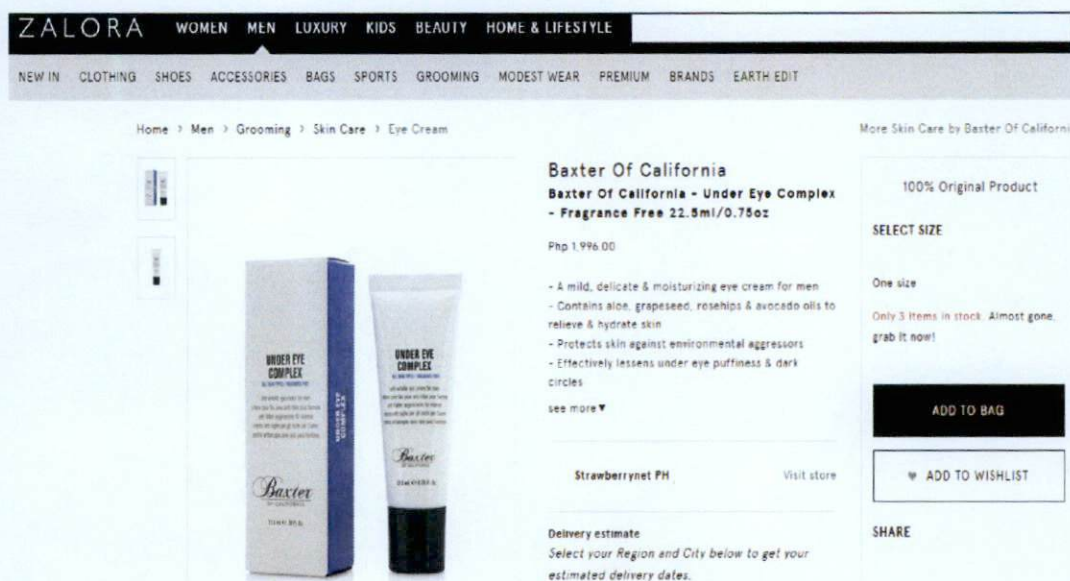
ZALORA WOMEN MEN LUXURY KIDS BEAUTY HOME & LIFESTYLE

NEW IN CLOTHING SHOES ACCESSORIES BAGS SPORTS GROOMING MODEST WEAR PREMIUM BRANDS EARTH EDIT

Home › Men › Grooming › Skin Care › Eye Cream

More Skin Care by Baxter Of Californi

UNDER EYE COMPLEX

UNDER EYE COMPLEX

Baxter

Baxter

Baxter Of California
Baxter Of California - Under Eye Complex - Fragrance Free 22.5ml/0.75oz

Php 1,996.00

- A mild, delicate & moisturizing eye cream for men
- Contains aloe, grapeseed, rosehips & avocado oils to relieve & hydrate skin
- Protects skin against environmental aggressors
- Effectively lessens under eye puffiness & dark circles

see more ▾

Strawberrynet PH Visit store

Delivery estimate
Select your Region and City below to get your estimated delivery dates.

100% Original Product

SELECT SIZE

One size

Only 3 items in stock. Almost gone, grab it now!

ADD TO BAG

♥ ADD TO WISHLIST

SHARE